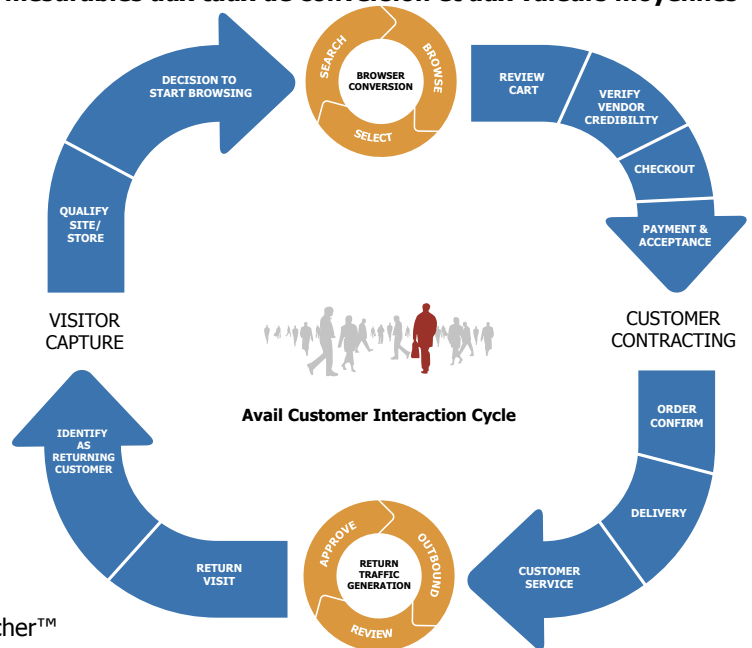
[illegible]

DECISION TO START BROWSING

SEARCH

BROWSE

BROWSER CONVERSION

SELECT

REVIEW CART

VERIFY VENDOR CREDIBILITY

CHECKOUT

PAYMENT & ACCEPTANCE

QUALIFY SITE/ STORE

VISITOR CAPTURE

CUSTOMER CONTRACTING

Avail Customer Interaction Cycle

IDENTIFY AS RETURNING CUSTOMER

ORDER CONFIRM

DELIVERY

CUSTOMER SERVICE

RETURN VISIT

APPROVE

OUTBOUND

RETURN TRAFFIC GENERATION

REVIEW

ther™